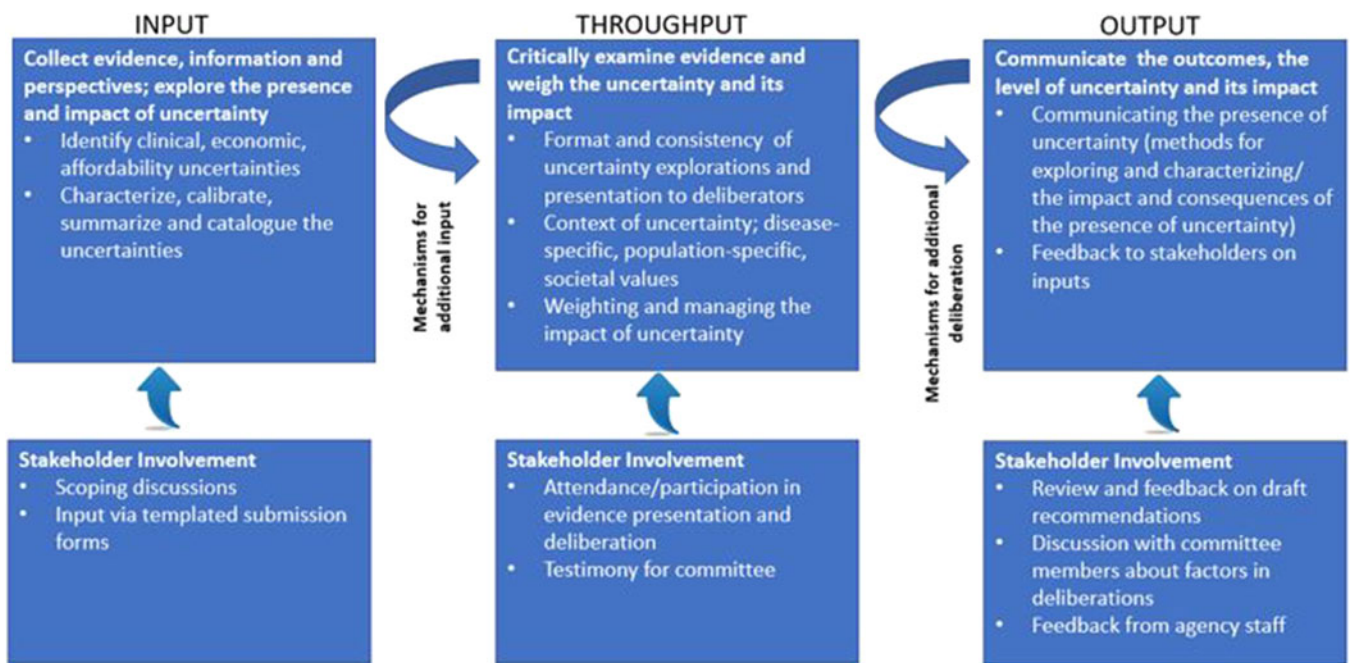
INPUT

Collect evidence, information and perspectives; explore the presence and impact of uncertainty
- Identify clinical, economic, affordability uncertainties
- Characterize, calibrate, summarize and catalogue the uncertainties

Mechanisms for additional input

THROUGHPUT

Critically examine evidence and weigh the uncertainty and its impact
- Format and consistency of uncertainty explorations and presentation to deliberators
- Context of uncertainty; disease-specific, population-specific, societal values
- Weighting and managing the impact of uncertainty

Mechanisms for additional deliberation

OUTPUT

Communicate the outcomes, the level of uncertainty and its impact
- Communicating the presence of uncertainty (methods for exploring and characterizing/ the impact and consequences of the presence of uncertainty)
- Feedback to stakeholders on inputs

Stakeholder Involvement
- Scoping discussions
- Input via templated submission forms

Stakeholder Involvement
- Attendance/participation in evidence presentation and deliberation
- Testimony for committee

Stakeholder Involvement
- Review and feedback on draft recommendations
- Discussion with committee members about factors in deliberations
- Feedback from agency staff